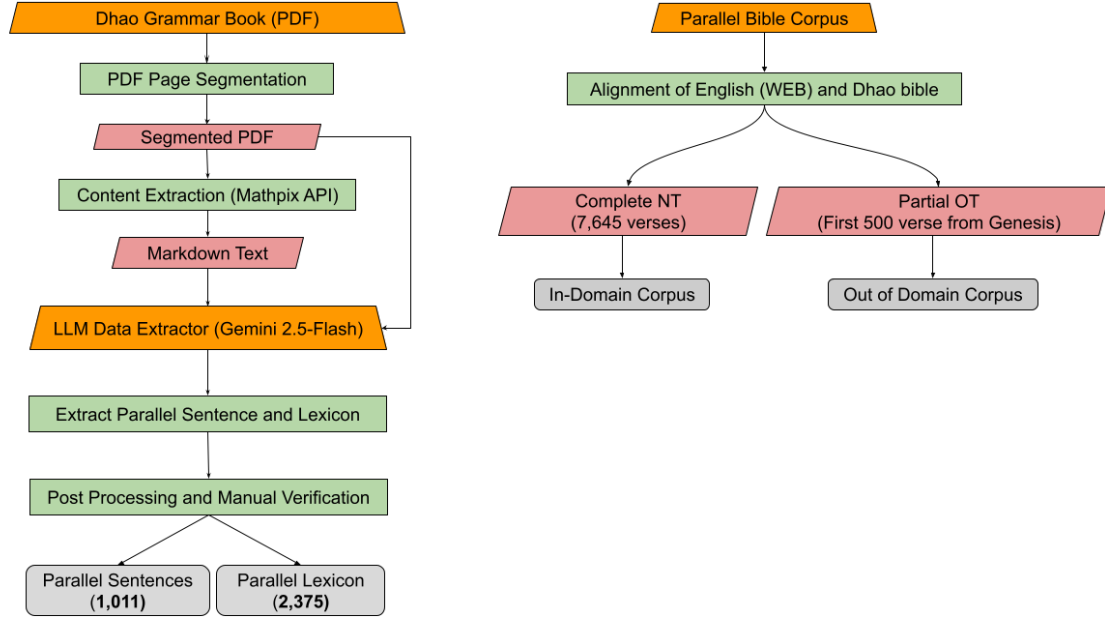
Dhao Grammar Book (PDF)

PDF Page Segmentation

Segmented PDF

Content Extraction (Mathpix API)

Markdown Text

LLM Data Extractor (Gemini 2.5-Flash)

Extract Parallel Sentence and Lexicon

Post Processing and Manual Verification

Parallel Sentences (**1,011**)

Parallel Lexicon (**2,375**)

Parallel Bible Corpus

Alignment of English (WEB) and Dhao bible

Complete NT (7,645 verses)

Partial OT (First 500 verse from Genesis)

In-Domain Corpus

Out of Domain Corpus